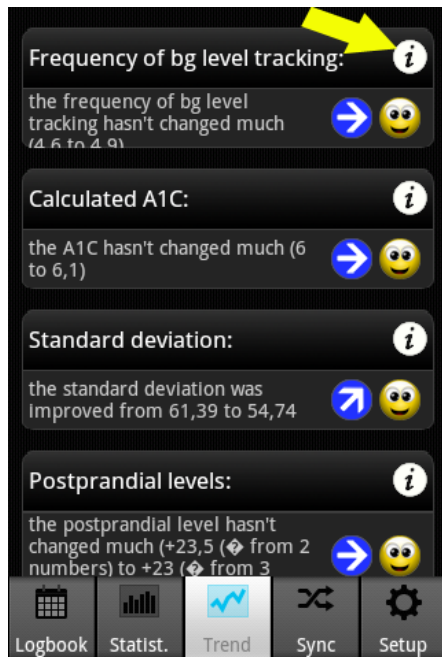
Frequency of bg level tracking:

the frequency of bg level tracking hasn't changed much (4,6 to 4,9)

Calculated A1C:

the A1C hasn't changed much (6 to 6,1)

Standard deviation:

the standard deviation was improved from 61,39 to 54,74

Postprandial levels:

the postprandial level hasn't changed much (+23,5 (� from 2 numbers) to +23 (� from 3

Logbook Statist. Trend Sync Setup